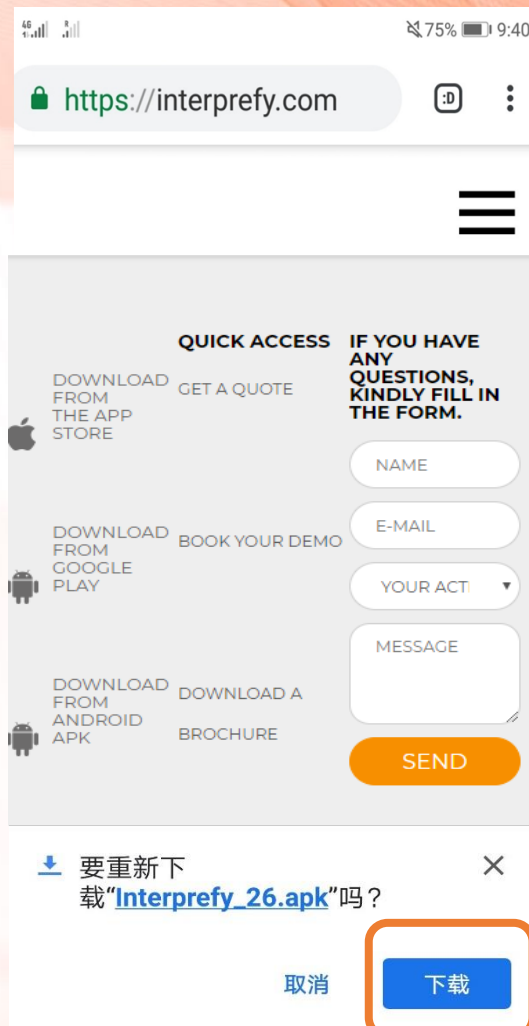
4G 75% 9:40

https://interprefy.com

:D

QUICK ACCESS

IF YOU HAVE ANY QUESTIONS, KINDLY FILL IN THE FORM.

DOWNLOAD FROM THE APP STORE

GET A QUOTE

NAME

E-MAIL

DOWNLOAD FROM GOOGLE PLAY

BOOK YOUR DEMO

YOUR ACTI

MESSAGE

DOWNLOAD FROM ANDROID APK

DOWNLOAD A BROCHURE

SEND

要重新下载“Interprefy_26.apk”吗？

取消

下载